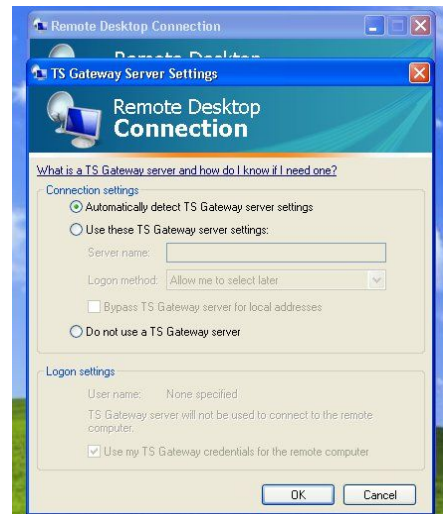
Remote Desktop Connection

Remote Desktop

TS Gateway Server Settings

Remote Desktop
Connection

What is a TS Gateway server and how do I know if I need one?

Connection settings

Automatically detect TS Gateway server settings

Use these TS Gateway server settings:

Server name:

Logon method: Allow me to select later

Bypass TS Gateway server for local addresses

Do not use a TS Gateway server

Logon settings

User name: None specified

TS Gateway server will not be used to connect to the remote computer.

Use my TS Gateway credentials for the remote computer

OK Cancel